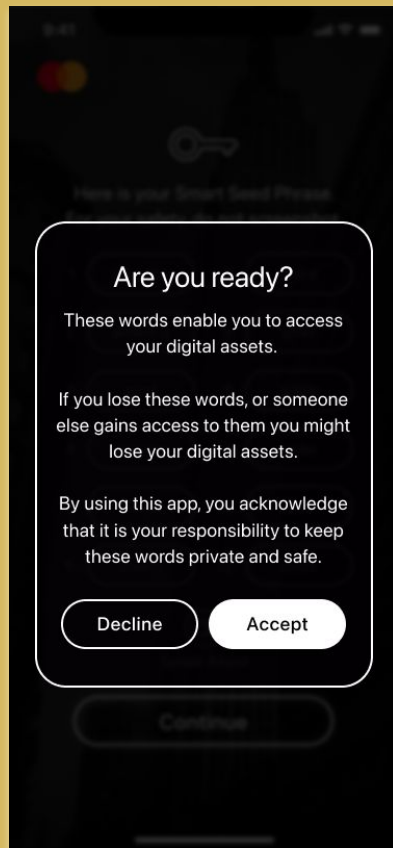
9:41

Here is your Smart Seed Phrase

Are you ready?

These words enable you to access your digital assets.

If you lose these words, or someone else gains access to them you might lose your digital assets.

By using this app, you acknowledge that it is your responsibility to keep these words private and safe.

Decline

Accept

Continue